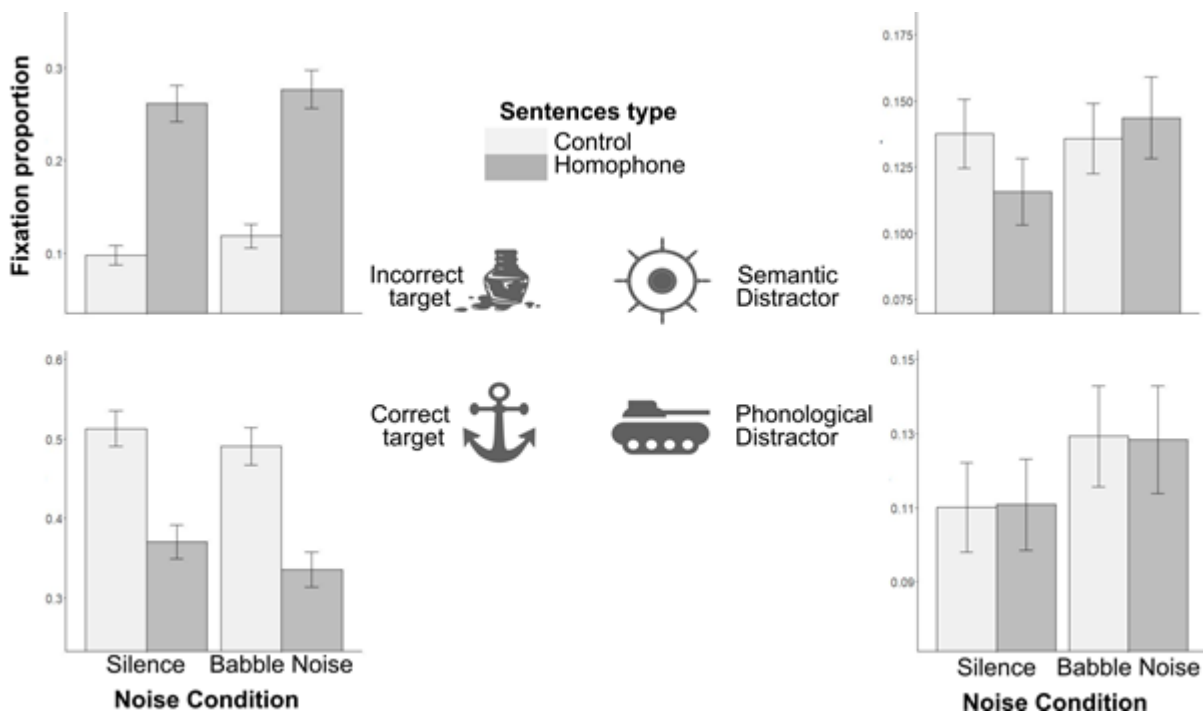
Fixation proportion

0.3
0.2
0.1

Sentences type
Control
Homophone

Incorrect target
Semantic Distractor

0.175
0.150
0.125
0.100
0.075

0.6
0.5
0.4
0.3

Correct target
Phonological Distractor

0.15
0.13
0.11
0.09

Silence
Babble Noise
Noise Condition

Silence
Babble Noise
Noise Condition